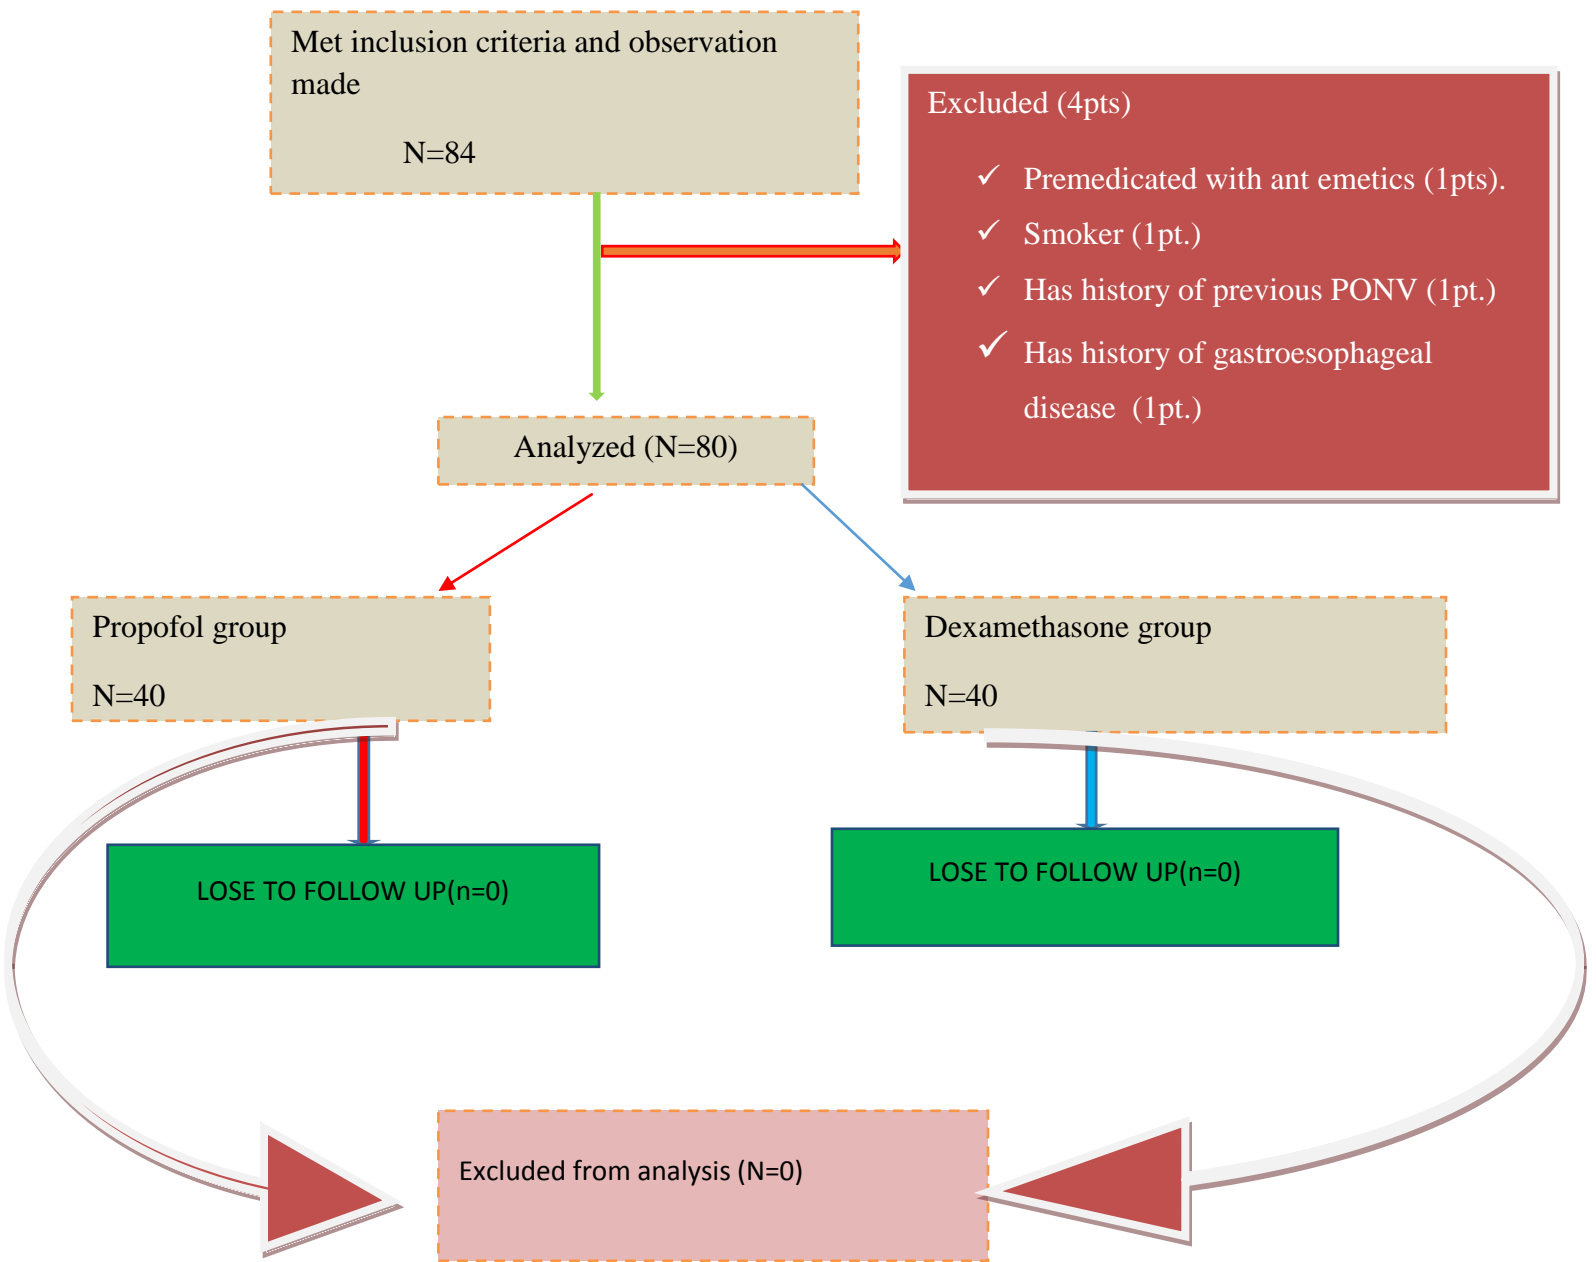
Met inclusion criteria and observation made

N=84

Excluded (4pts)

✓ Premedicated with ant emetics (1pts).
✓ Smoker (1pt.)
✓ Has history of previous PONV (1pt.)
✓ Has history of gastroesophageal disease (1pt.)

Analyzed (N=80)

Propofol group

N=40

Dexamethasone group

N=40

LOSE TO FOLLOW UP(n=0)

LOSE TO FOLLOW UP(n=0)

Excluded from analysis (N=0)